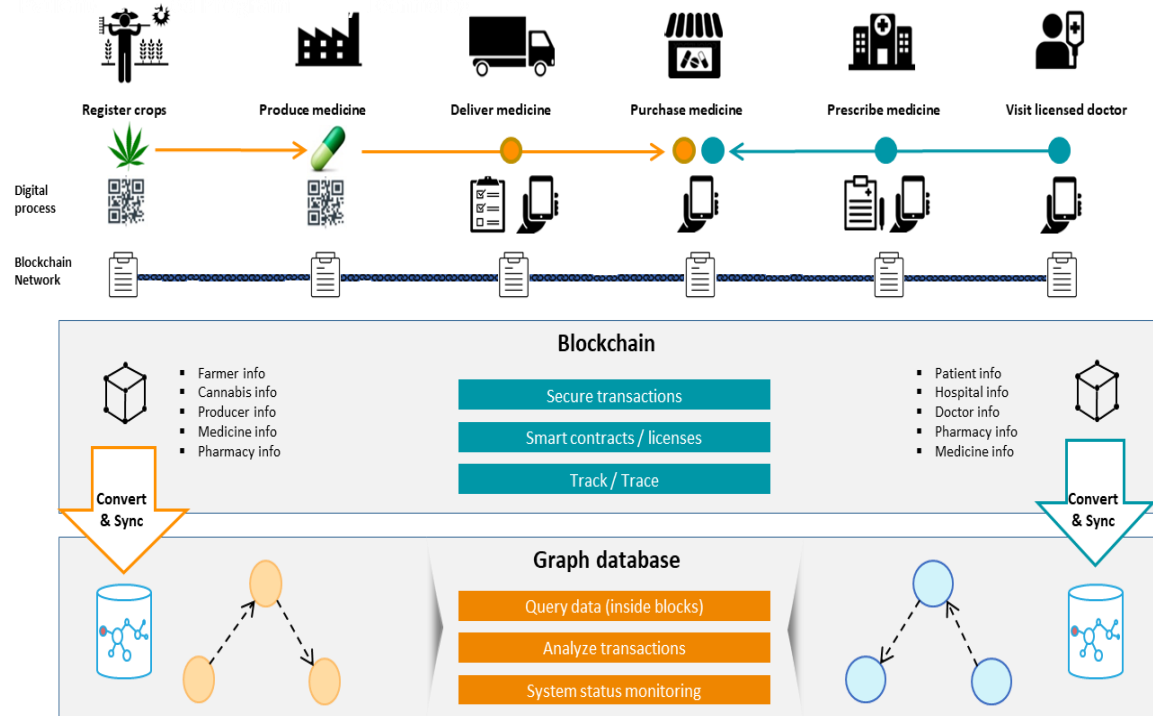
Register crops

Produce medicine

Deliver medicine

Purchase medicine

Prescribe medicine

Visit licensed doctor

Digital process

Blockchain Network

Blockchain

- Farmer info
- Cannabis info
- Producer info
- Medicine info
- Pharmacy info

Secure transactions

Smart contracts / licenses

Track / Trace

- Patient info
- Hospital info
- Doctor info
- Pharmacy info
- Medicine info

Convert & Sync

Convert & Sync

Graph database

Query data (inside blocks)

Analyze transactions

System status monitoring